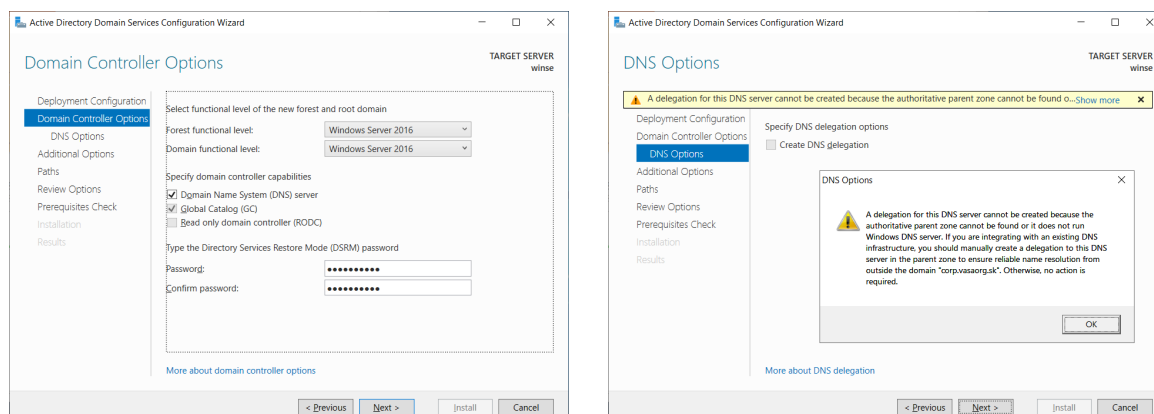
Active Directory Domain Services Configuration Wizard

Domain Controller Options

TARGET SERVER
winse

Deployment Configuration
Domain Controller Options
DNS Options
Additional Options
Paths
Review Options
Prerequisites Check
Installation
Results

Select functional level of the new forest and root domain
Forest functional level: Windows Server 2016
Domain functional level: Windows Server 2016

Specify domain controller capabilities
Domain Name System (DNS) server
Global Catalog (GC)
Read only domain controller (RODC)

Type the Directory Services Restore Mode (DSRM) password
Password: ••••••••••
Confirm password: ••••••••••

More about domain controller options

< Previous Next > Install Cancel

Active Directory Domain Services Configuration Wizard

DNS Options

TARGET SERVER
winse

A delegation for this DNS server cannot be created because the authoritative parent zone cannot be found o... Show more

Deployment Configuration
Domain Controller Options
DNS Options
Additional Options
Paths
Review Options
Prerequisites Check
Installation
Results

Specify DNS delegation options
Create DNS delegation

DNS Options

A delegation for this DNS server cannot be created because the authoritative parent zone cannot be found or it does not run Windows DNS server. If you are integrating with an existing DNS infrastructure, you should manually create a delegation to this DNS server in the parent zone to ensure reliable name resolution from outside the domain "corp.vasaorg.sk". Otherwise, no action is required.

OK

More about DNS delegation

< Previous Next > Install Cancel